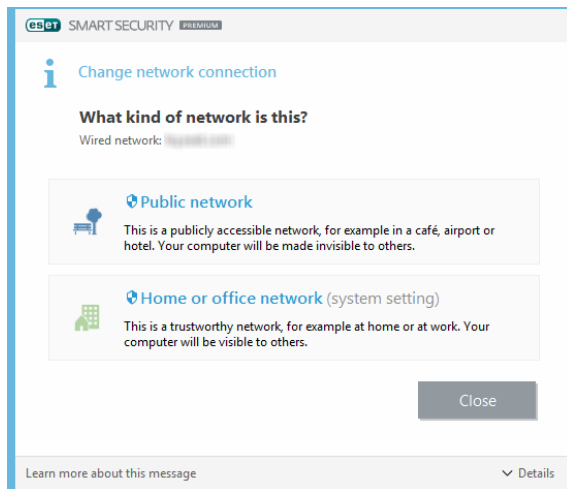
eset SMART SECURITY PREMIUM

Change network connection

What kind of network is this?

Wired network: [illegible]

Public network

This is a publicly accessible network, for example in a café, airport or hotel. Your computer will be made invisible to others.

Home or office network (system setting)

This is a trustworthy network, for example at home or at work. Your computer will be visible to others.

Close

Learn more about this message

Details